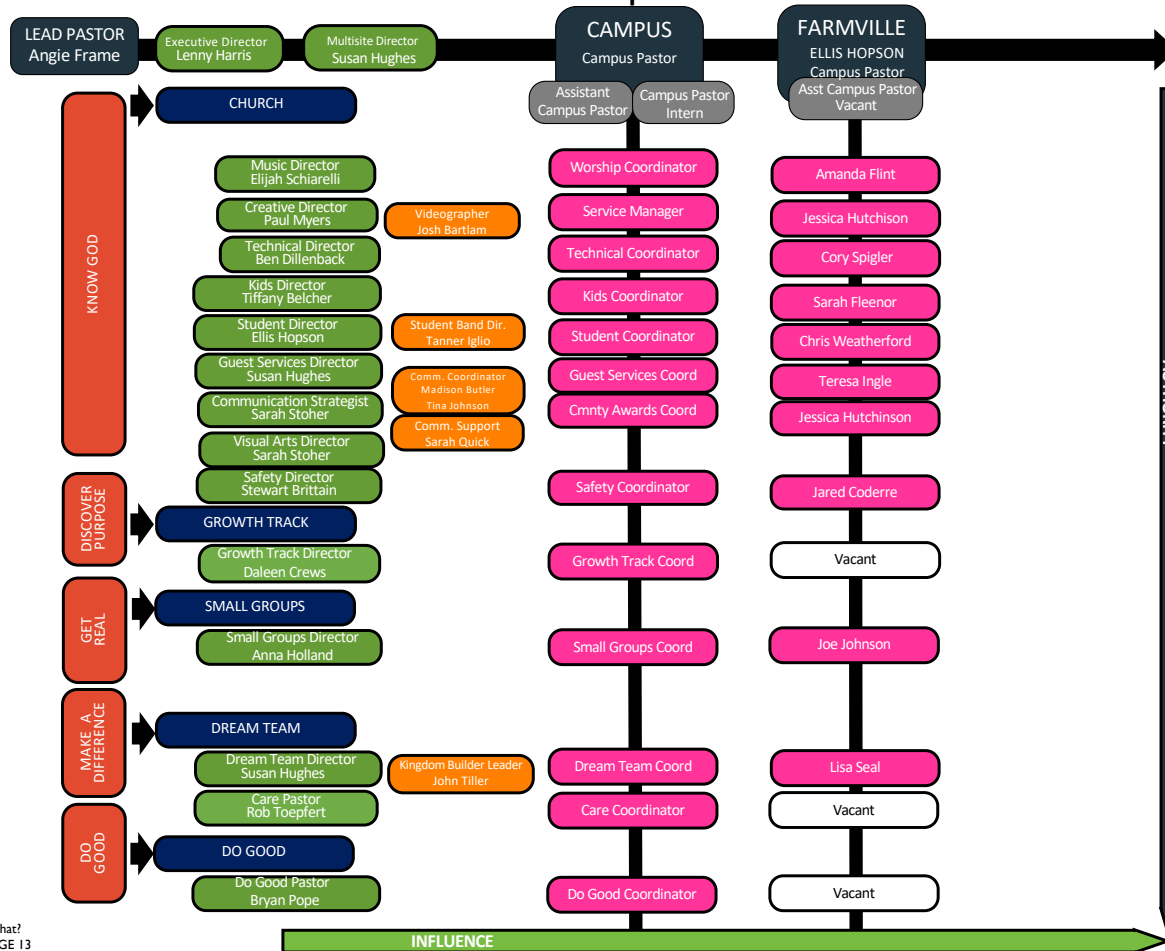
LEAD PASTOR
Angie Frame

Executive Director
Lenny Harris

Multisite Director
Susan Hughes

CAMPUS
Campus Pastor

Assistant Campus Pastor

Campus Pastor Intern

FARMVILLE
ELLIS HOPSON
Campus Pastor

Asst Campus Pastor
Vacant

KNOW GOD

CHURCH

Music Director
Elijah Schiarelli

Worship Coordinator

Amanda Flint

Creative Director
Paul Myers

Videographer
Josh Bartlam

Service Manager

Jessica Hutchison

Technical Director
Ben Dillenback

Technical Coordinator

Cory Spigler

Kids Director
Tiffany Belcher

Kids Coordinator

Sarah Fleenor

Student Director
Ellis Hopson

Student Band Dir.
Tanner Iglio

Student Coordinator

Chris Weatherford

Guest Services Director
Susan Hughes

Comm. Coordinator
Madison Butler
Tina Johnson

Guest Services Coord

Teresa Ingle

Communication Strategist
Sarah Stoher

Cmnty Awards Coord

Jessica Hutchinson

Comm. Support
Sarah Quick

Visual Arts Director
Sarah Stoher

Safety Director
Stewart Brittain

Safety Coordinator

Jared Coderre

DISCOVER PURPOSE

GROWTH TRACK

Growth Track Director
Daleen Crews

Growth Track Coord

Vacant

GET REAL

SMALL GROUPS

Small Groups Director
Anna Holland

Small Groups Coord

Joe Johnson

MAKE A DIFFERENCE

DREAM TEAM

Dream Team Director
Susan Hughes

Kingdom Builder Leader
John Tiller

Dream Team Coord

Lisa Seal

Care Pastor
Rob Toepfert

Care Coordinator

Vacant

DO GOOD

DO GOOD

Do Good Pastor
Bryan Pope

Do Good Coordinator

Vacant

hat?
GE 13

INFLUENCE